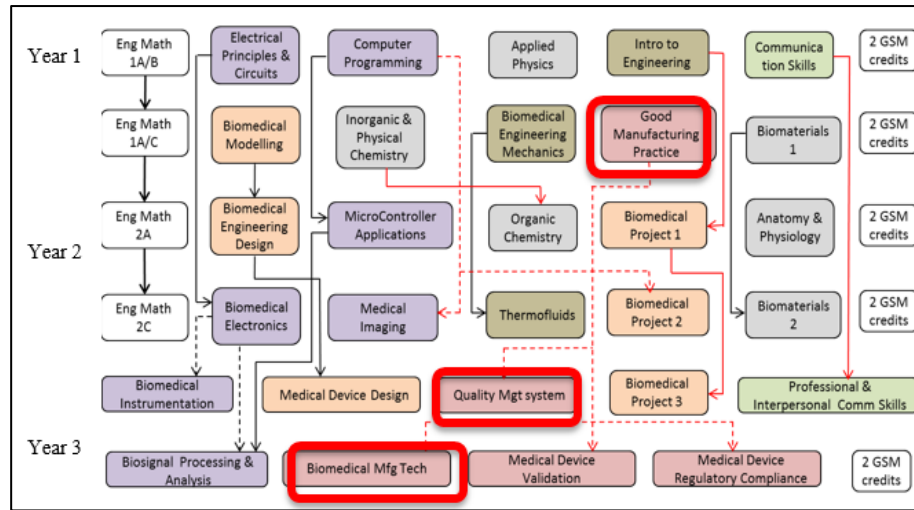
Year 1

Eng Math 1A/B

Electrical Principles & Circuits

Computer Programming

Applied Physics

Intro to Engineering

Communication Skills

2 GSM credits

Eng Math 1A/C

Biomedical Modelling

Inorganic & Physical Chemistry

Biomedical Engineering Mechanics

Good Manufacturing Practice

Biomaterials 1

2 GSM credits

Year 2

Eng Math 2A

Biomedical Engineering Design

MicroController Applications

Organic Chemistry

Biomedical Project 1

Anatomy & Physiology

2 GSM credits

Eng Math 2C

Biomedical Electronics

Medical Imaging

Thermofluids

Biomedical Project 2

Biomaterials 2

2 GSM credits

Biomedical Instrumentation

Medical Device Design

Quality Mgt system

Biomedical Project 3

Professional & Interpersonal Comm Skills

Year 3

Biosignal Processing & Analysis

Biomedical Mfg Tech

Medical Device Validation

Medical Device Regulatory Compliance

2 GSM credits